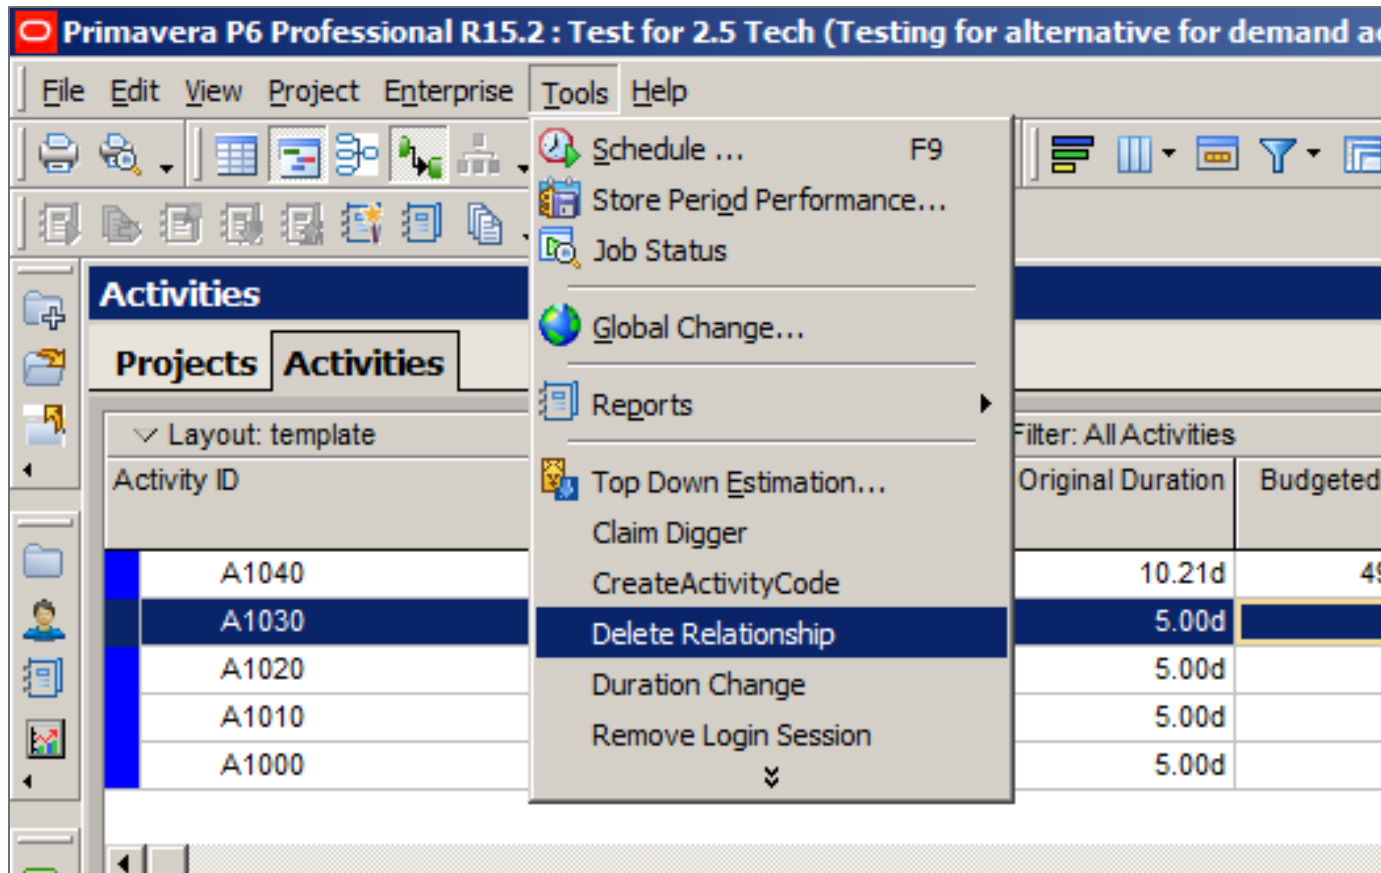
Primavera P6 Professional R15.2 : Test for 2.5 Tech (Testing for alternative for demand a

File Edit View Project Enterprise Tools Help

Schedule ... F9
Store Period Performance...
Job Status
Global Change...
Reports
Top Down Estimation...
Claim Digger
CreateActivityCode
Delete Relationship
Duration Change
Remove Login Session

Activities

Projects Activities

Layout: template

Filter: All Activities

| Activity ID | Original Duration | Budgeted |
|---|---|---|
| A1040 | 10.21d | 4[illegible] |
| A1030 | 5.00d | |
| A1020 | 5.00d | |
| A1010 | 5.00d | |
| A1000 | 5.00d | |